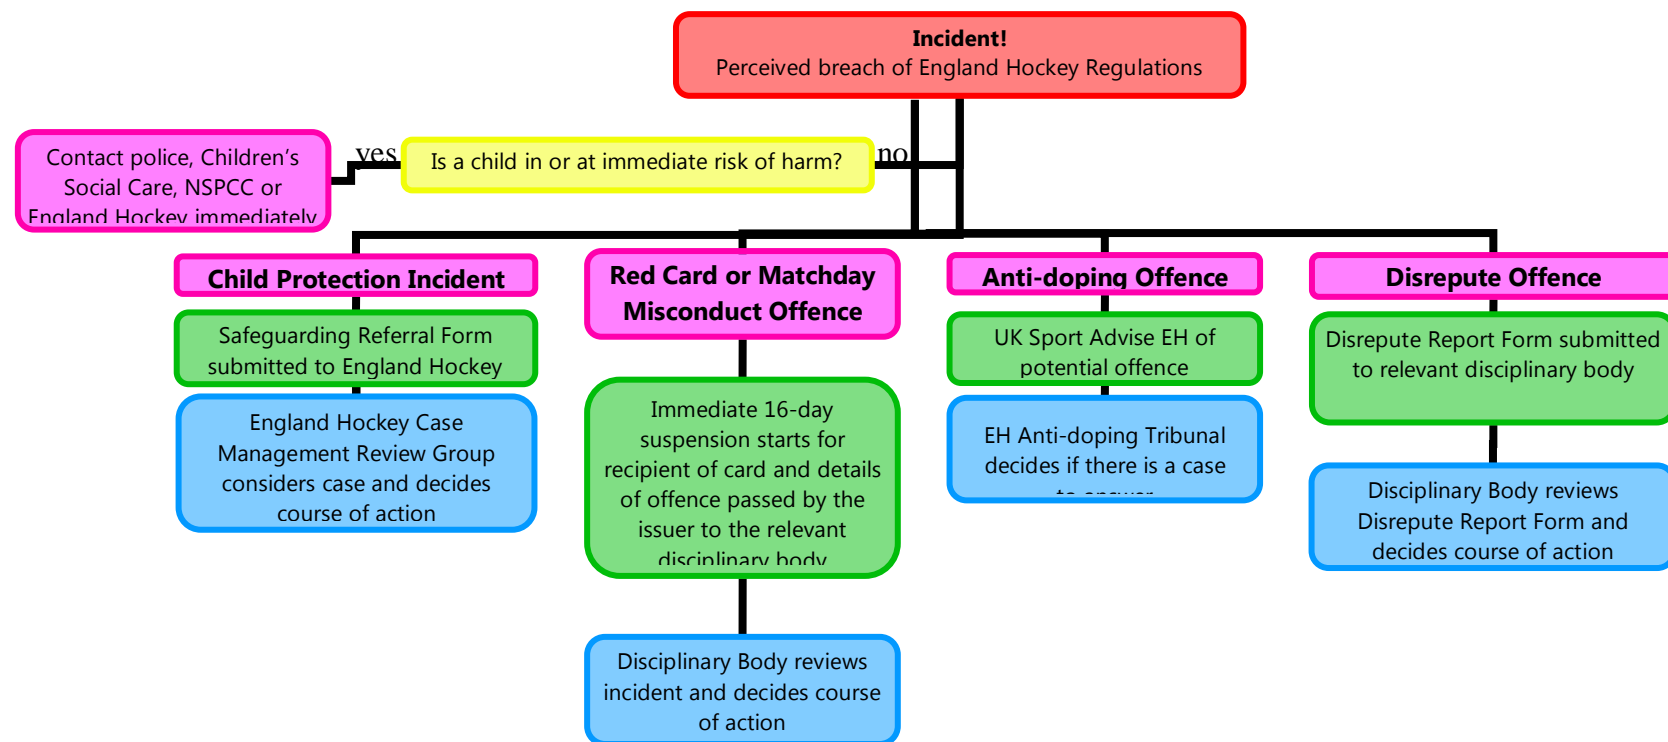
Incident!
Perceived breach of England Hockey Regulations

Contact police, Children's Social Care, NSPCC or England Hockey immediately

yes

Is a child in or at immediate risk of harm?

no

Child Protection Incident

Safeguarding Referral Form submitted to England Hockey

England Hockey Case Management Review Group considers case and decides course of action

Red Card or Matchday Misconduct Offence

Immediate 16-day suspension starts for recipient of card and details of offence passed by the issuer to the relevant disciplinary body

Disciplinary Body reviews incident and decides course of action

Anti-doping Offence

UK Sport Advise EH of potential offence

EH Anti-doping Tribunal decides if there is a case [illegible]

Disrepute Offence

Disrepute Report Form submitted to relevant disciplinary body

Disciplinary Body reviews Disrepute Report Form and decides course of action